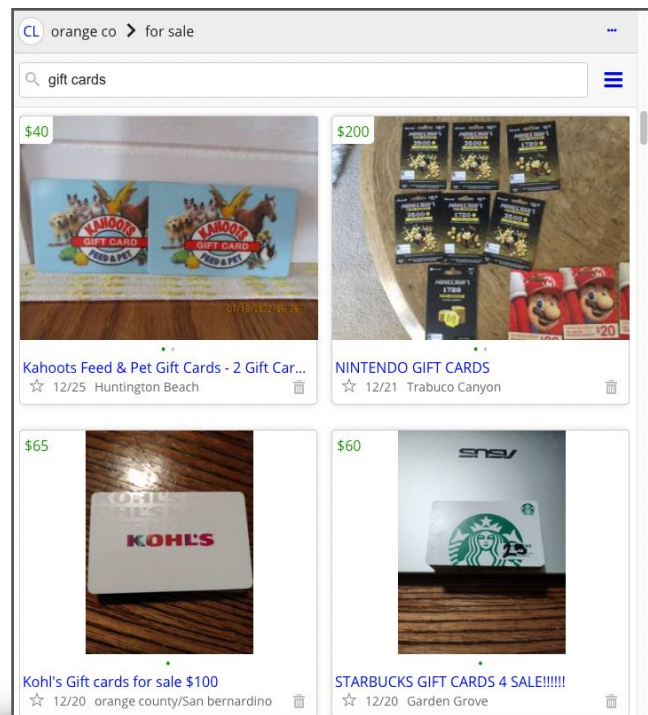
CL orange co > for sale

gift cards

$40

KAHOOTS GIFT CARD FEED & PET

KAHOOTS GIFT CARD FEED & PET

Kahoots Feed & Pet Gift Cards - 2 Gift Car...

12/25 Huntington Beach

$200

MINECRAFT

NINTENDO GIFT CARDS

12/21 Trabuco Canyon

$65

KOHL'S

Kohl's Gift cards for sale $100

12/20 orange county/San bernardino

$60

ASUS

25

STARBUCKS GIFT CARDS 4 SALE!!!!!!

12/20 Garden Grove